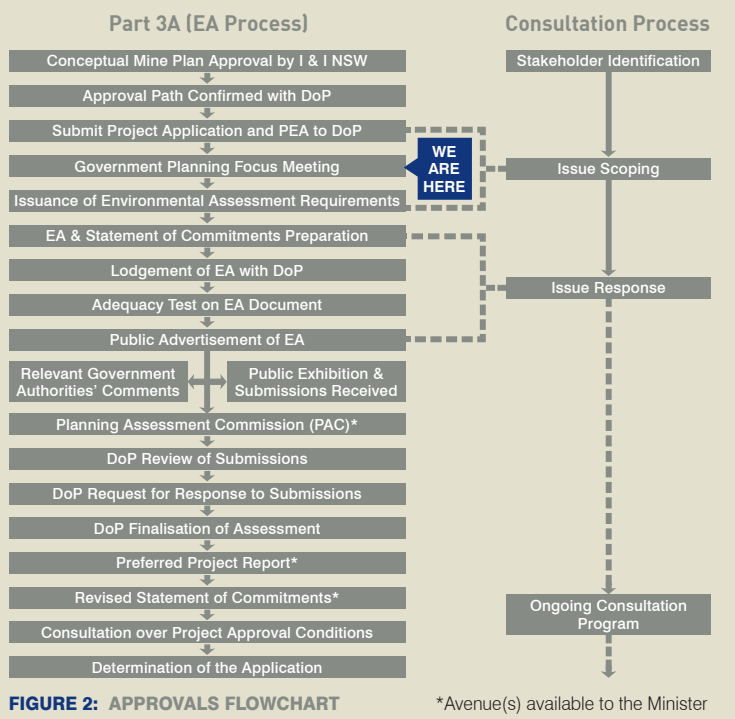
Part 3A (EA Process)

Conceptual Mine Plan Approval by I & I NSW

Approval Path Confirmed with DoP

Submit Project Application and PEA to DoP

Government Planning Focus Meeting

Issuance of Environmental Assessment Requirements

EA & Statement of Commitments Preparation

Lodgement of EA with DoP

Adequacy Test on EA Document

Public Advertisement of EA

Relevant Government Authorities' Comments

Public Exhibition & Submissions Received

Planning Assessment Commission (PAC)*

DoP Review of Submissions

DoP Request for Response to Submissions

DoP Finalisation of Assessment

Preferred Project Report*

Revised Statement of Commitments*

Consultation over Project Approval Conditions

Determination of the Application

WE ARE HERE

Consultation Process

Stakeholder Identification

Issue Scoping

Issue Response

Ongoing Consultation Program

FIGURE 2: APPROVALS FLOWCHART

*Avenue(s) available to the Minister